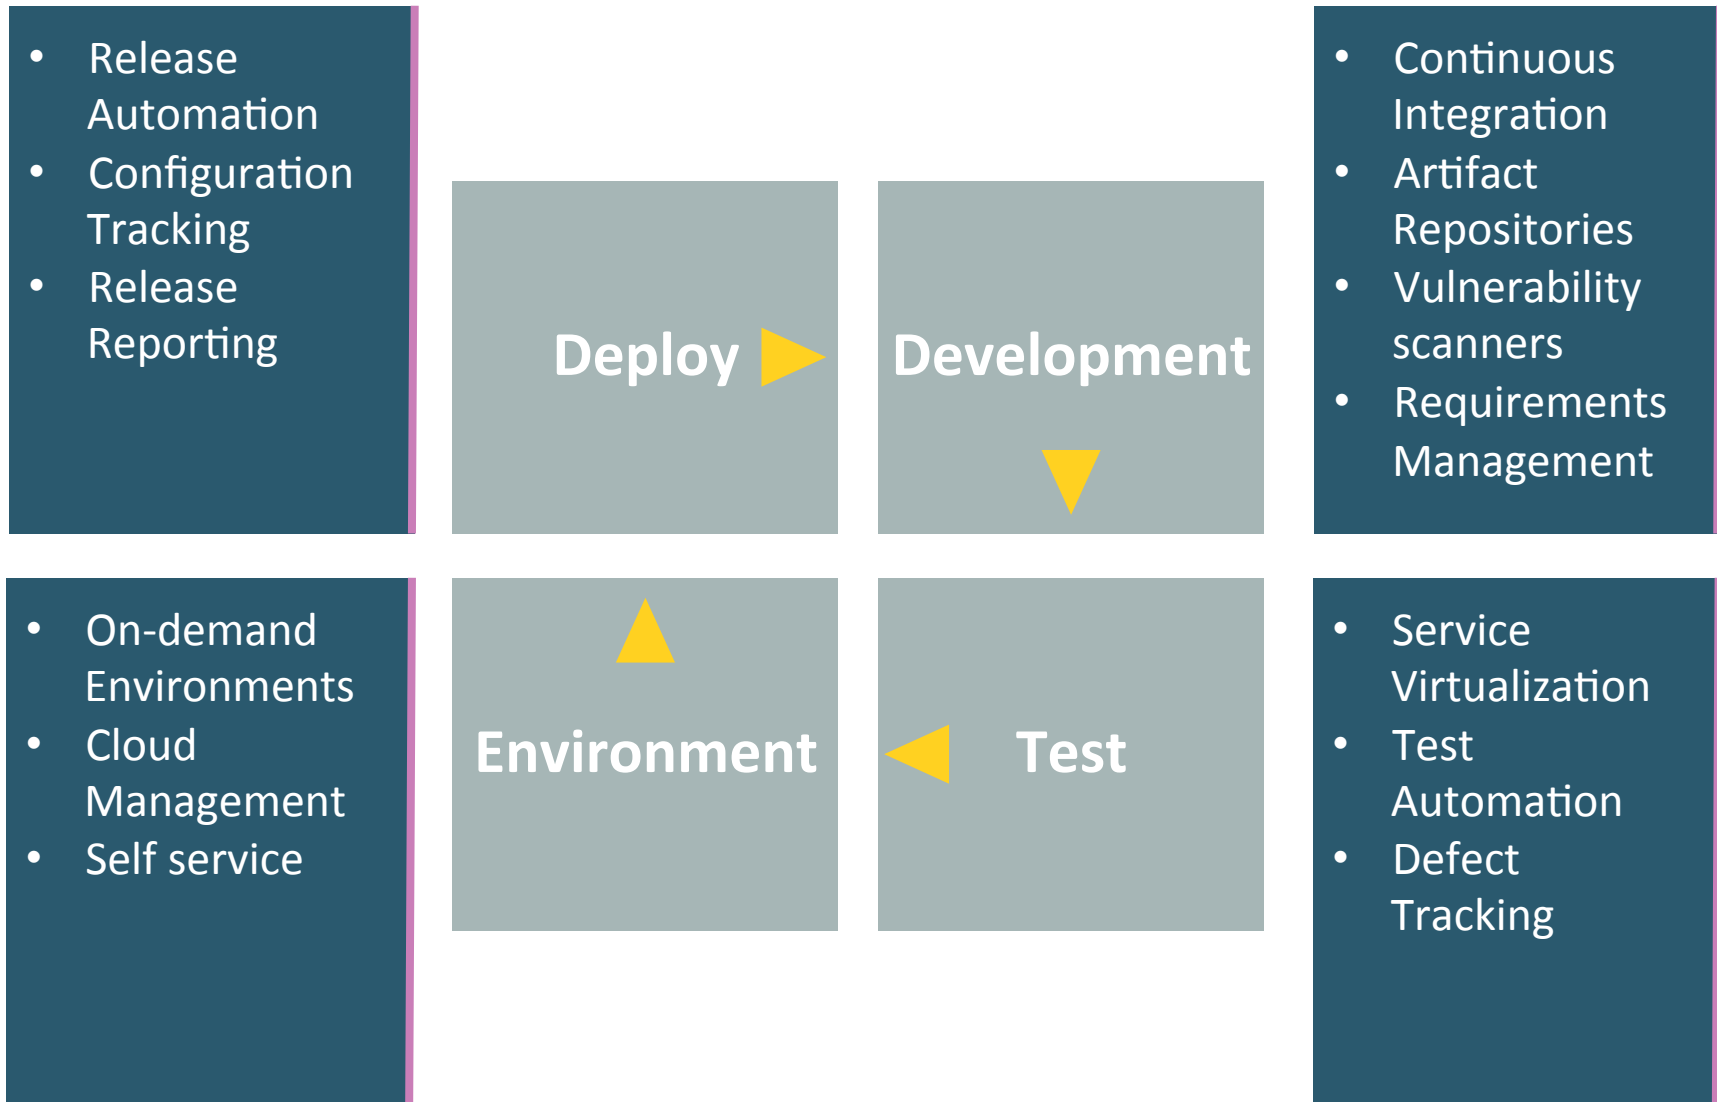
- Release Automation
- Configuration Tracking
- Release Reporting

Deploy

Development

- Continuous Integration
- Artifact Repositories
- Vulnerability scanners
- Requirements Management

- On-demand Environments
- Cloud Management
- Self service

Environment

Test

- Service Virtualization
- Test Automation
- Defect Tracking